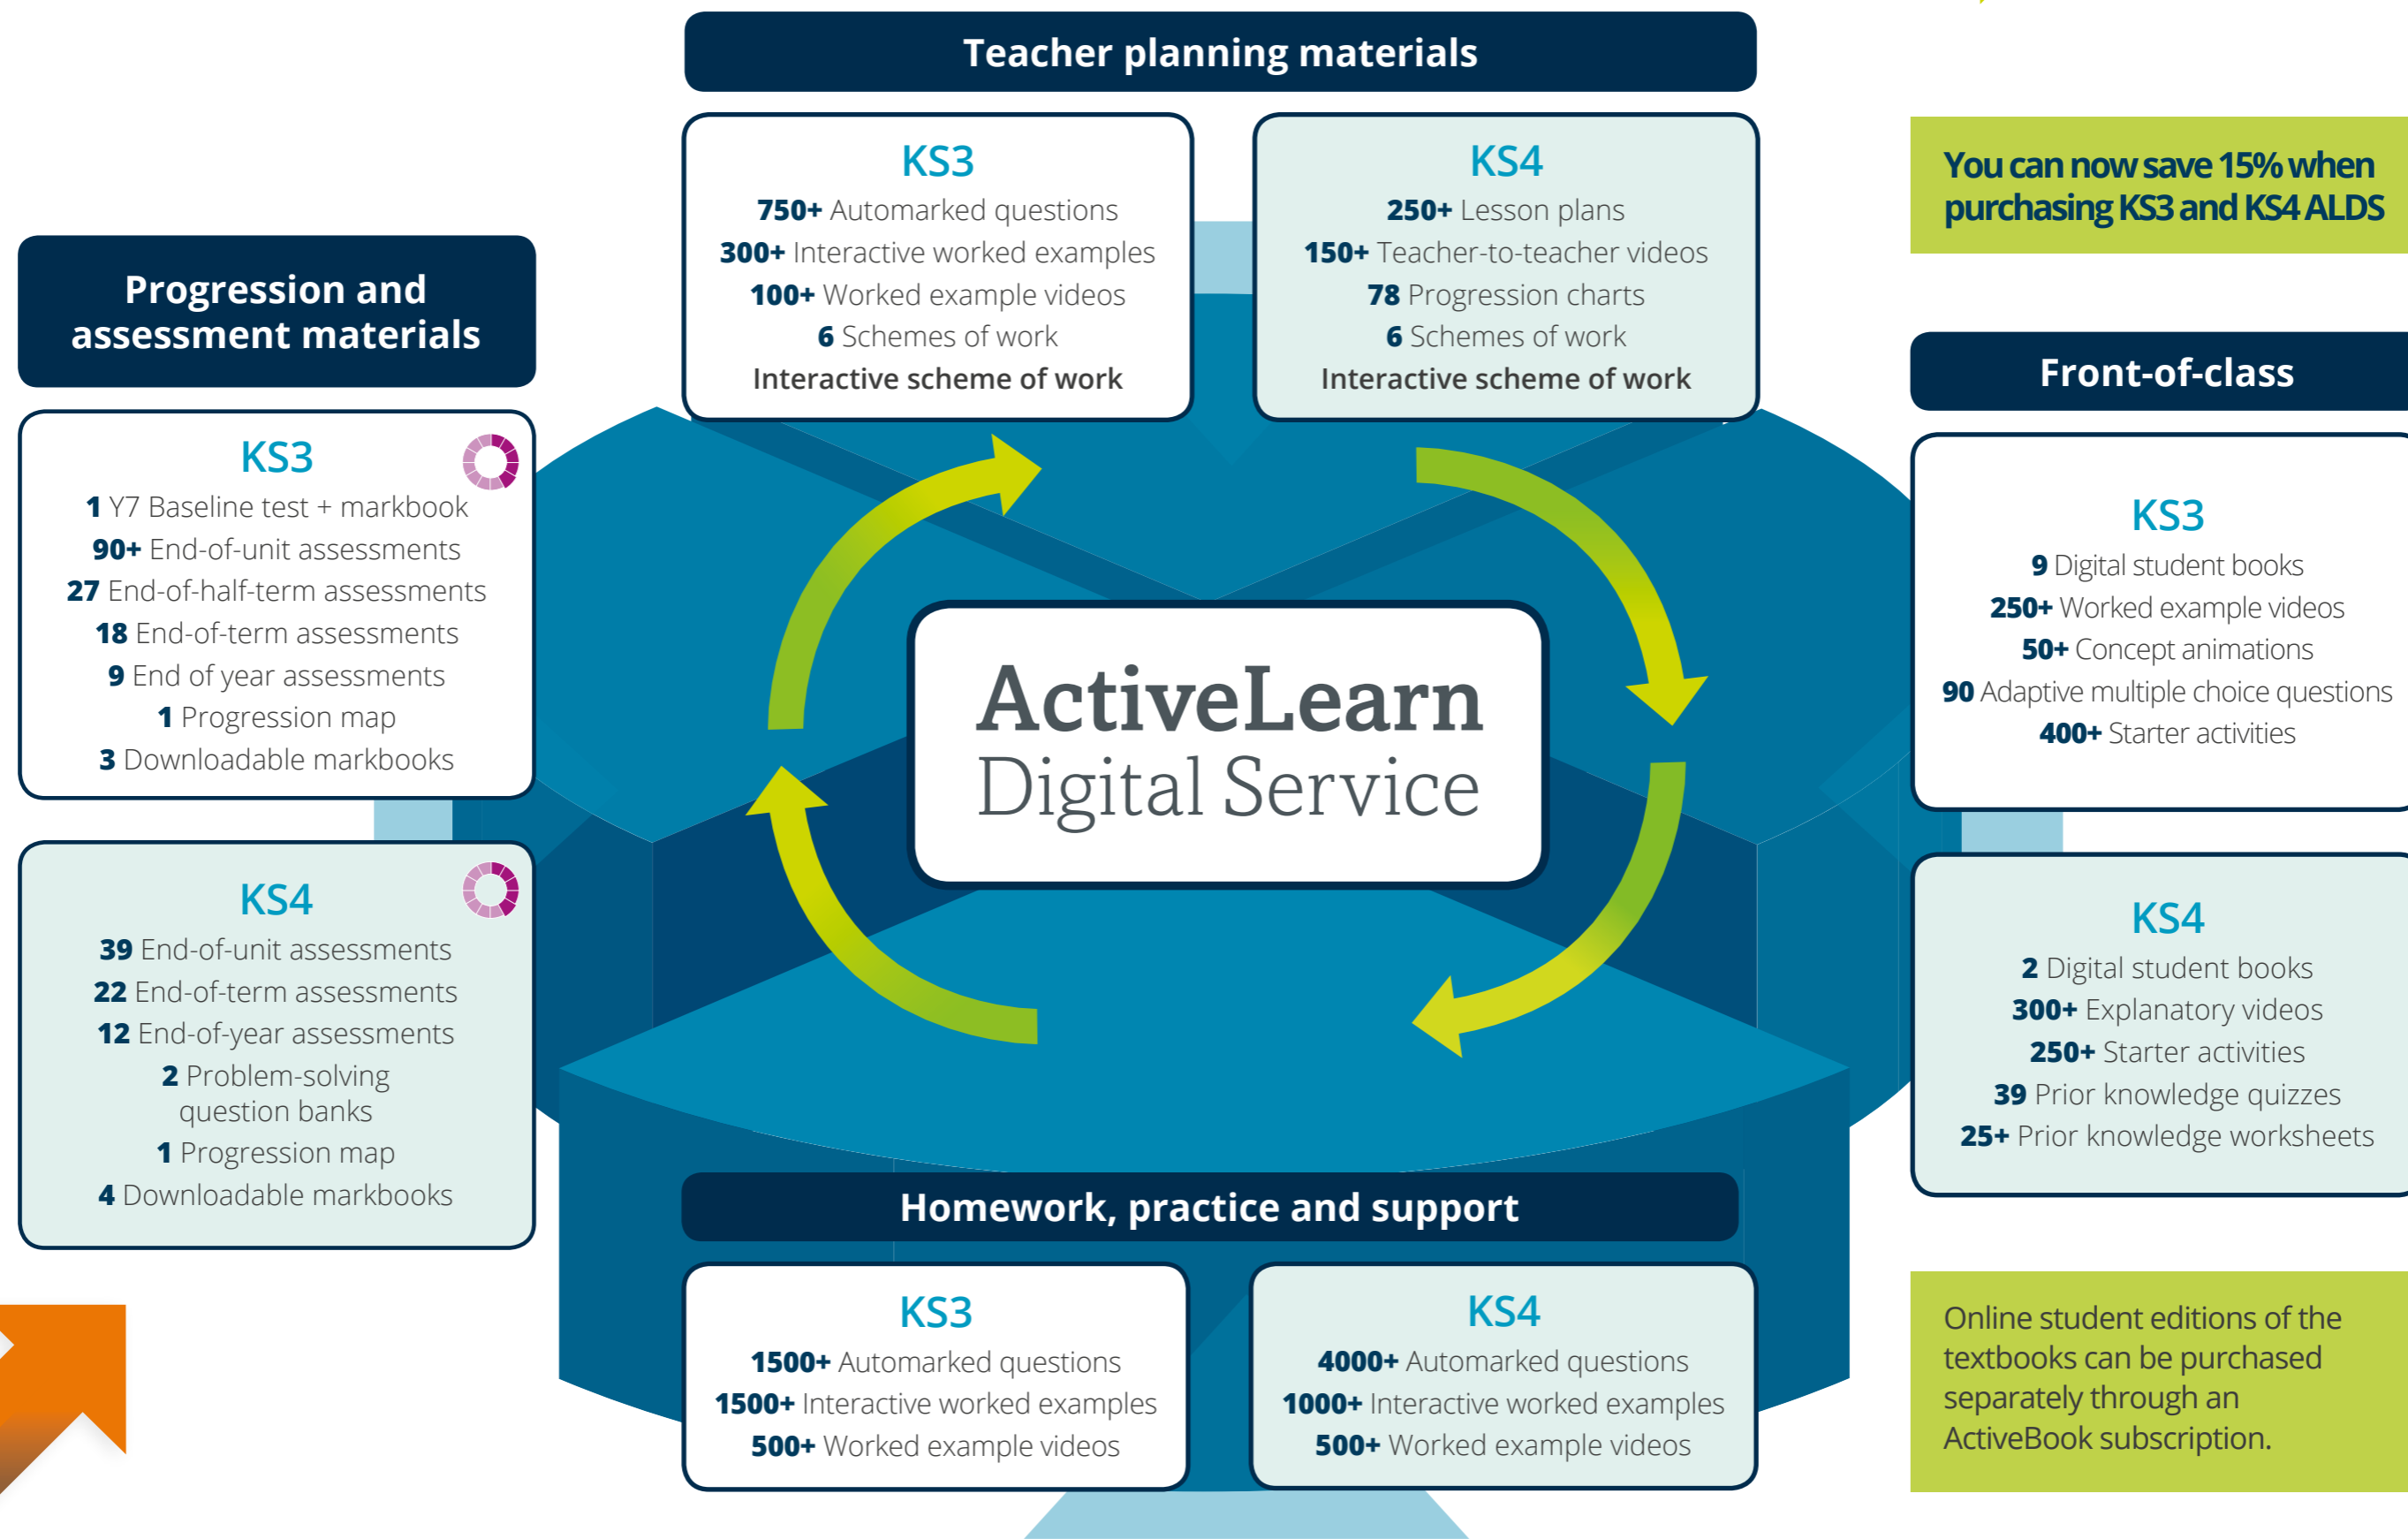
Teacher planning materials

KS3
750+ Automarked questions
300+ Interactive worked examples
100+ Worked example videos
6 Schemes of work
Interactive scheme of work

KS4
250+ Lesson plans
150+ Teacher-to-teacher videos
78 Progression charts
6 Schemes of work
Interactive scheme of work

You can now save 15% when purchasing KS3 and KS4 ALDS

Progression and assessment materials

KS3
1 Y7 Baseline test + markbook
90+ End-of-unit assessments
27 End-of-half-term assessments
18 End-of-term assessments
9 End of year assessments
1 Progression map
3 Downloadable markbooks

KS4
39 End-of-unit assessments
22 End-of-term assessments
12 End-of-year assessments
2 Problem-solving question banks
1 Progression map
4 Downloadable markbooks

ActiveLearn Digital Service

Front-of-class

KS3
9 Digital student books
250+ Worked example videos
50+ Concept animations
90 Adaptive multiple choice questions
400+ Starter activities

KS4
2 Digital student books
300+ Explanatory videos
250+ Starter activities
39 Prior knowledge quizzes
25+ Prior knowledge worksheets

Homework, practice and support

KS3
1500+ Automarked questions
1500+ Interactive worked examples
500+ Worked example videos

KS4
4000+ Automarked questions
1000+ Interactive worked examples
500+ Worked example videos

Online student editions of the textbooks can be purchased separately through an ActiveBook subscription.